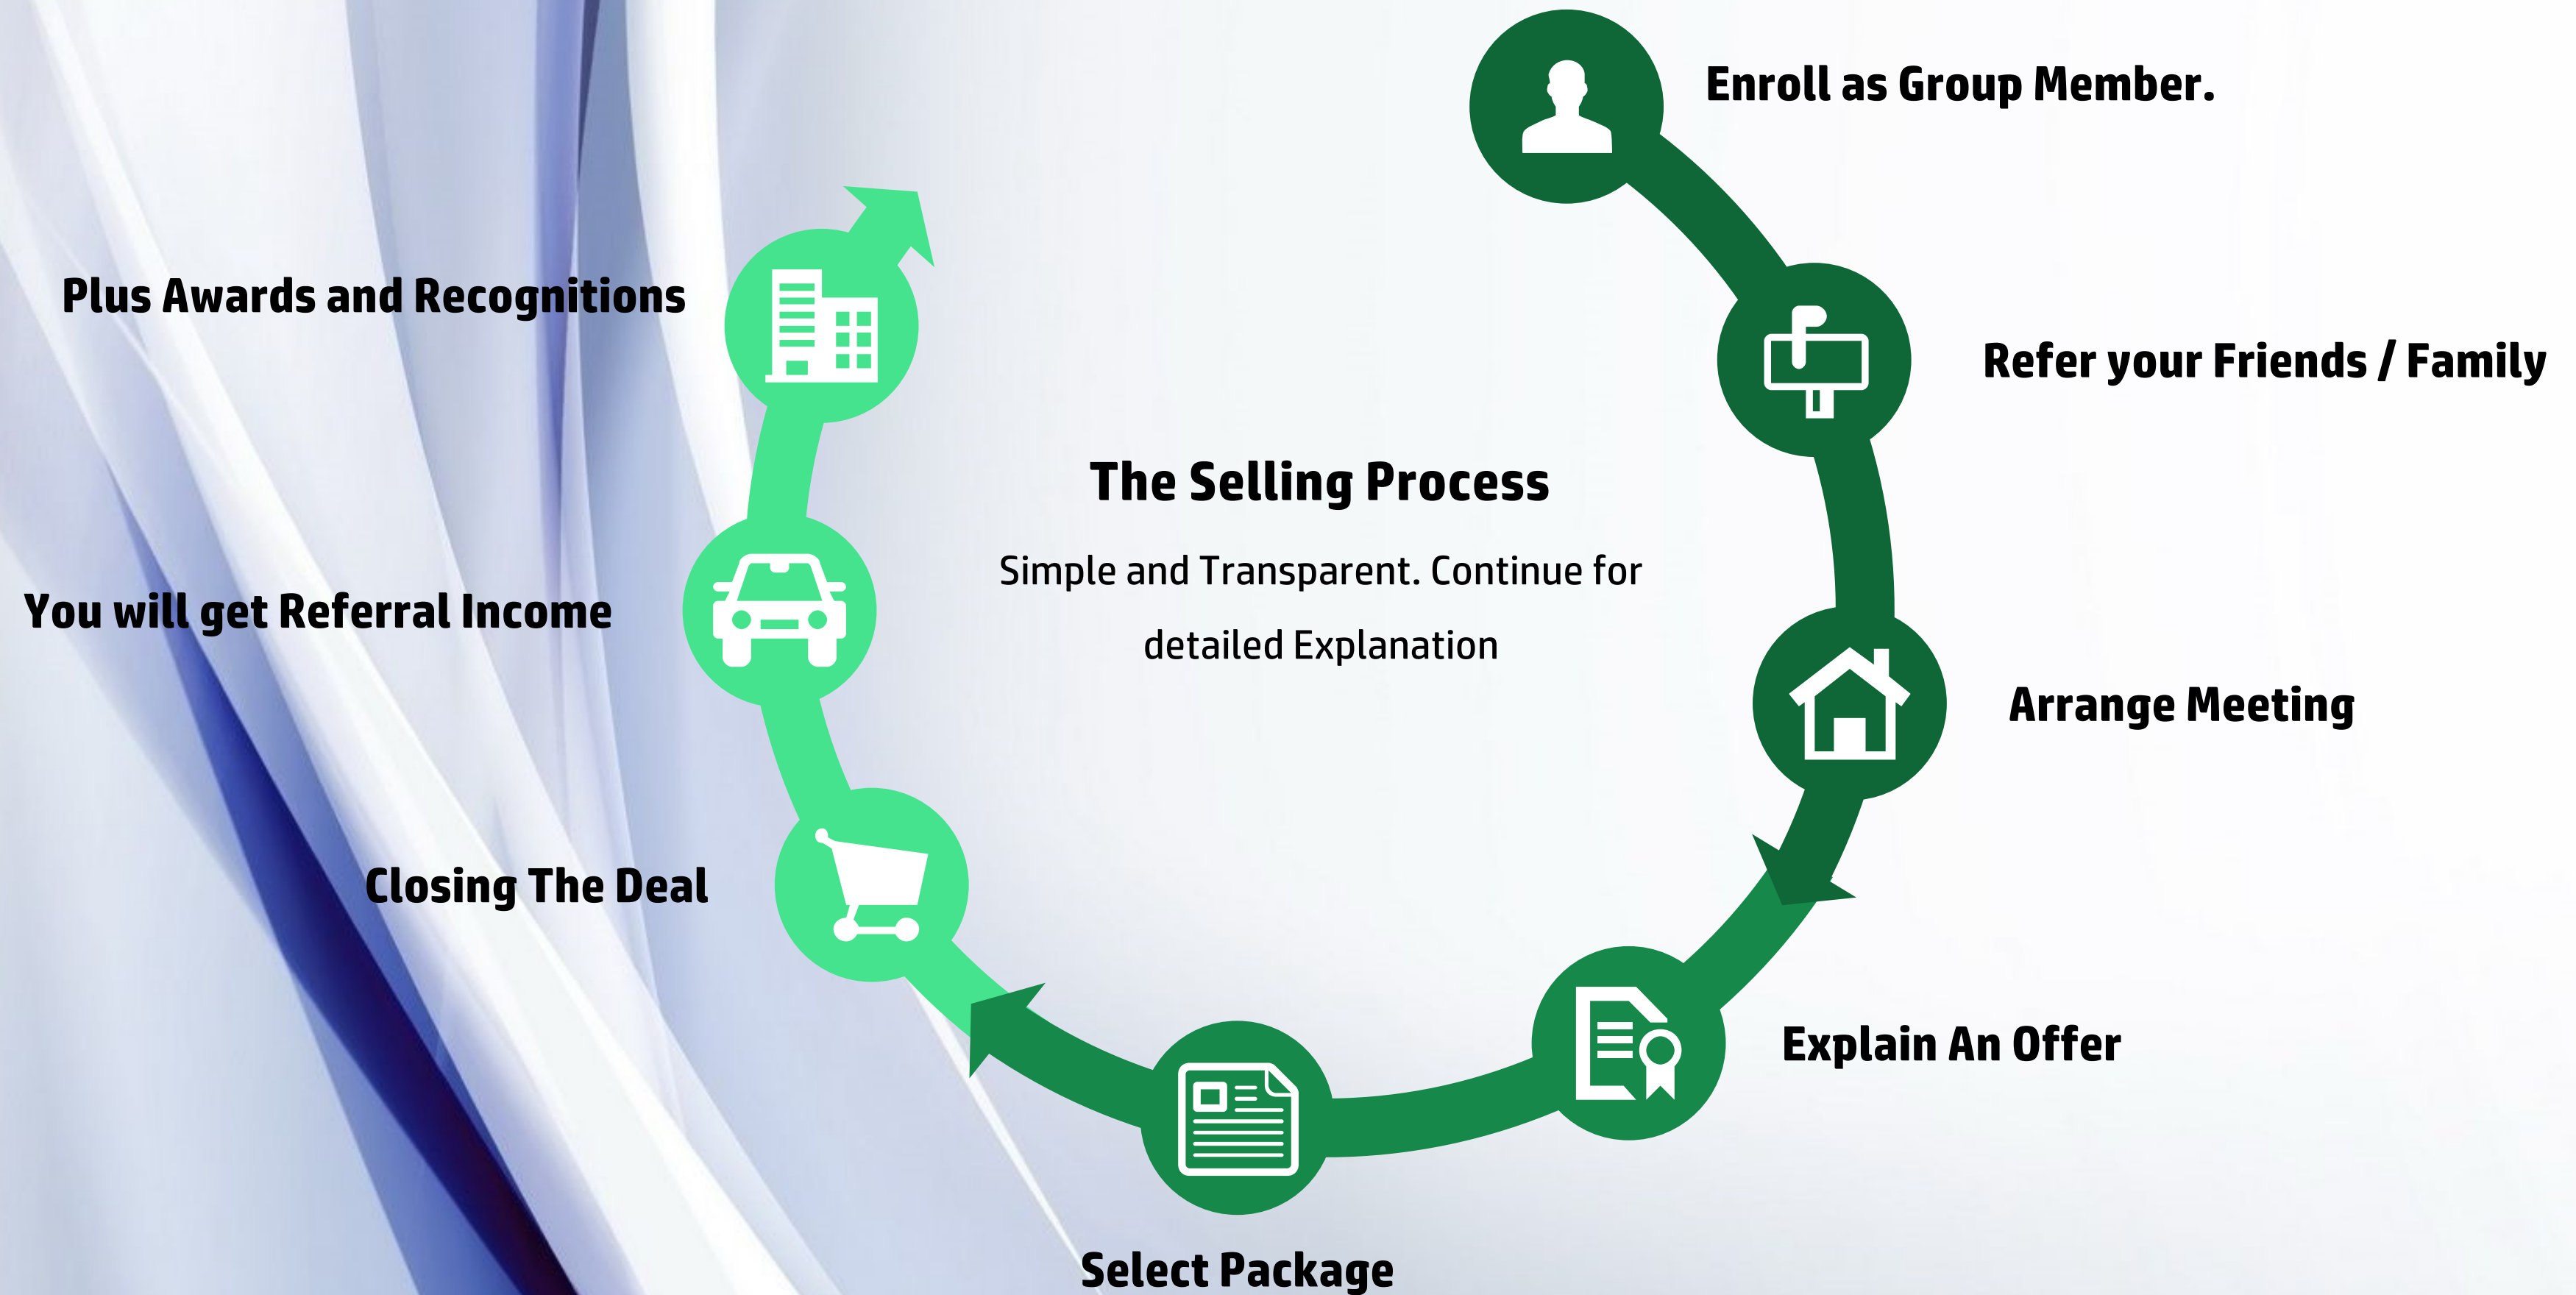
The Selling Process

Simple and Transparent. Continue for detailed Explanation

Enroll as Group Member.

Refer your Friends / Family

Arrange Meeting

Explain An Offer

Select Package

Closing The Deal

You will get Referral Income

Plus Awards and Recognitions